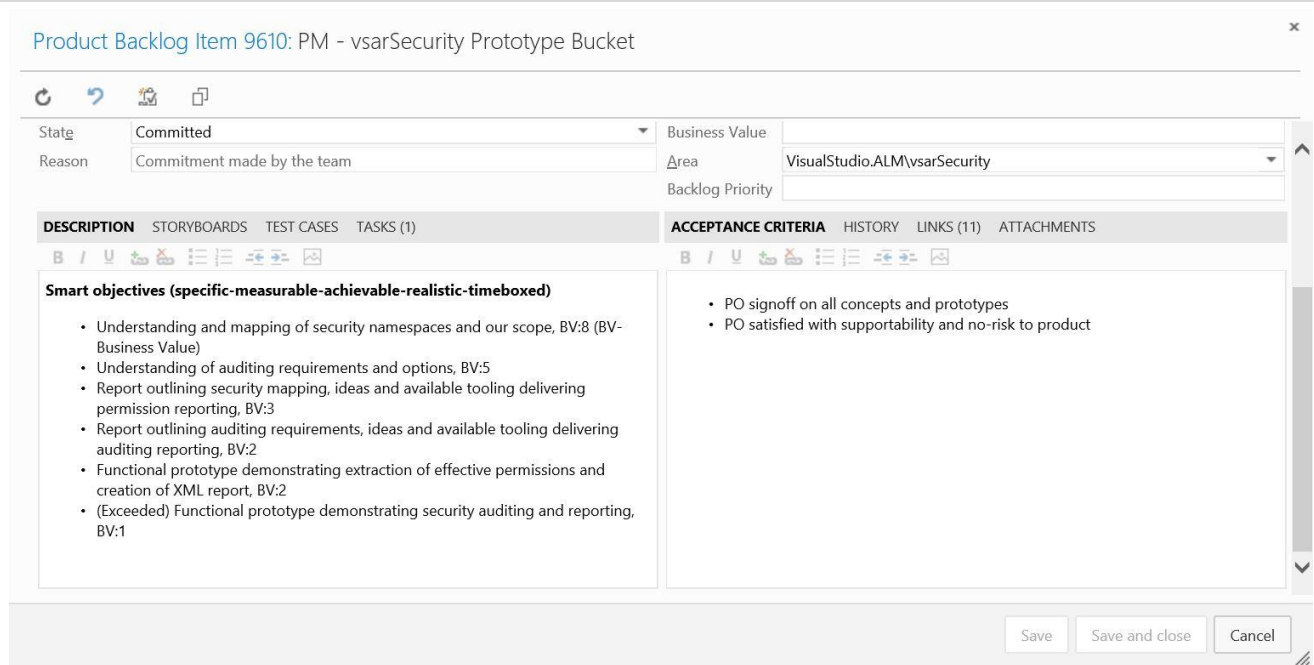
Product Backlog Item 9610: PM - vsarSecurity Prototype Bucket

×

State Committed

Reason Commitment made by the team

Business Value

Area VisualStudio.ALM\vsarSecurity

Backlog Priority

DESCRIPTION STORYBOARDS TEST CASES TASKS (1)

Smart objectives (specific-measurable-achievable-realistic-timeboxed)

- Understanding and mapping of security namespaces and our scope, BV:8 (BV-Business Value)
- Understanding of auditing requirements and options, BV:5
- Report outlining security mapping, ideas and available tooling delivering permission reporting, BV:3
- Report outlining auditing requirements, ideas and available tooling delivering auditing reporting, BV:2
- Functional prototype demonstrating extraction of effective permissions and creation of XML report, BV:2
- (Exceeded) Functional prototype demonstrating security auditing and reporting, BV:1

ACCEPTANCE CRITERIA HISTORY LINKS (11) ATTACHMENTS

- PO signoff on all concepts and prototypes
- PO satisfied with supportability and no-risk to product

Save Save and close Cancel